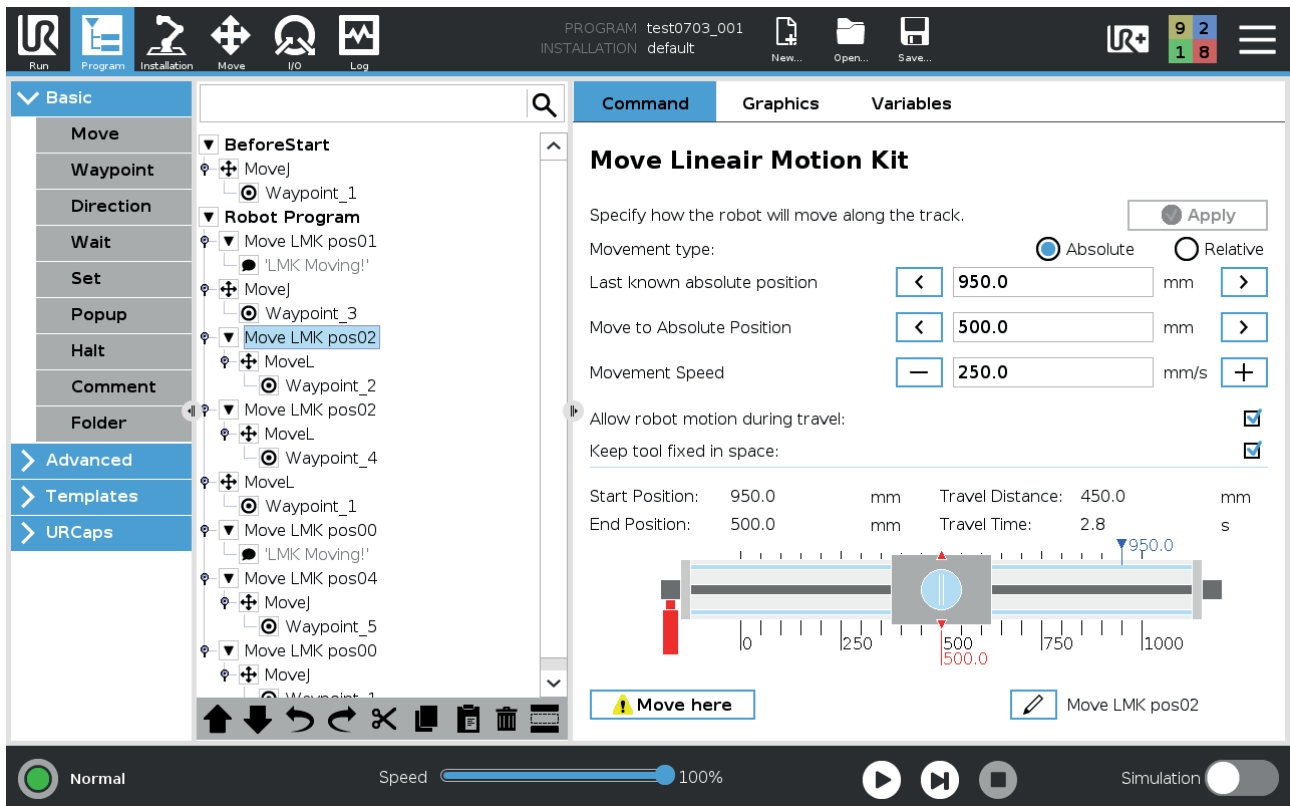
Run Program Installation Move I/O Log

PROGRAM test0703_001
INSTALLATION default

New... Open... Save...

9 2
1 8

Basic
Move
Waypoint
Direction
Wait
Set
Popup
Halt
Comment
Folder
Advanced
Templates
URCaps

BeforeStart
MoveJ
Waypoint_1
Robot Program
Move LMK pos01
'LMK Moving!'
MoveJ
Waypoint_3
Move LMK pos02
MoveL
Waypoint_2
Move LMK pos02
MoveL
Waypoint_4
MoveL
Waypoint_1
Move LMK pos00
'LMK Moving!'
Move LMK pos04
MoveJ
Waypoint_5
Move LMK pos00
MoveJ
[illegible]

Command Graphics Variables

Move Lineair Motion Kit

Specify how the robot will move along the track.
Apply
Movement type: Absolute Relative
Last known absolute position 950.0 mm
Move to Absolute Position 500.0 mm
Movement Speed 250.0 mm/s
Allow robot motion during travel:
Keep tool fixed in space:

| Start Position: | 950.0 | mm | Travel Distance: | 450.0 | mm |
|---|---|---|---|---|---|
| End Position: | 500.0 | mm | Travel Time: | 2.8 | s |

950.0
0 250 500 750 1000
500.0

Move here
Move LMK pos02

Normal
Speed 100%
Simulation